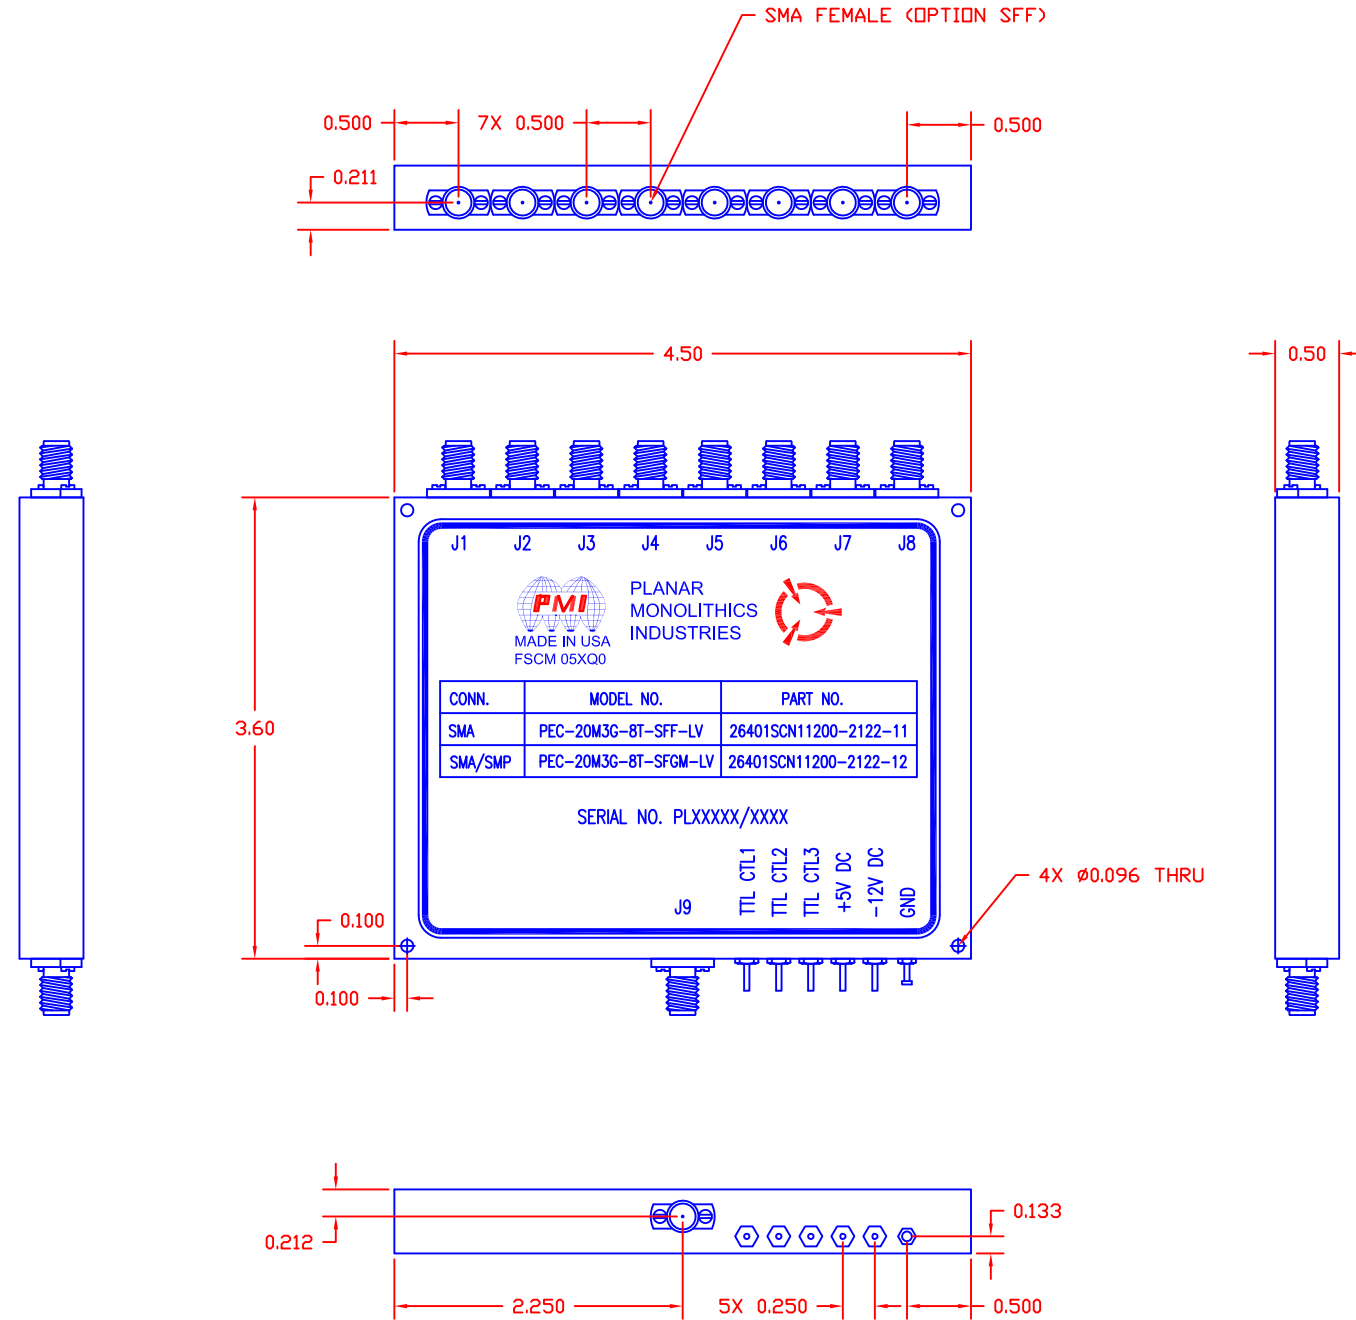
SMA FEMALE (OPTION SFF)

0.500

7X 0.500

0.500

0.211

4.50

0.50

3.60

J1 J2 J3 J4 J5 J6 J7 J8

PMI
MADE IN USA
FSCM 05XQ0

PLANAR
MONOLITHICS
INDUSTRIES

| CONN. | MODEL NO. | PART NO. |
|---|---|---|
| SMA | PEC-20M3G-8T-SFF-LV | 26401SCN11200-2122-11 |
| SMA/SMP | PEC-20M3G-8T-SFGM-LV | 26401SCN11200-2122-12 |

SERIAL NO. PLXXXXX/XXXX

J9

TTL CTL1 TTL CTL2 TTL CTL3 +5V DC -12V DC GND

4X ø0.096 THRU

0.100

0.100

0.212

0.133

2.250

5X 0.250

0.500